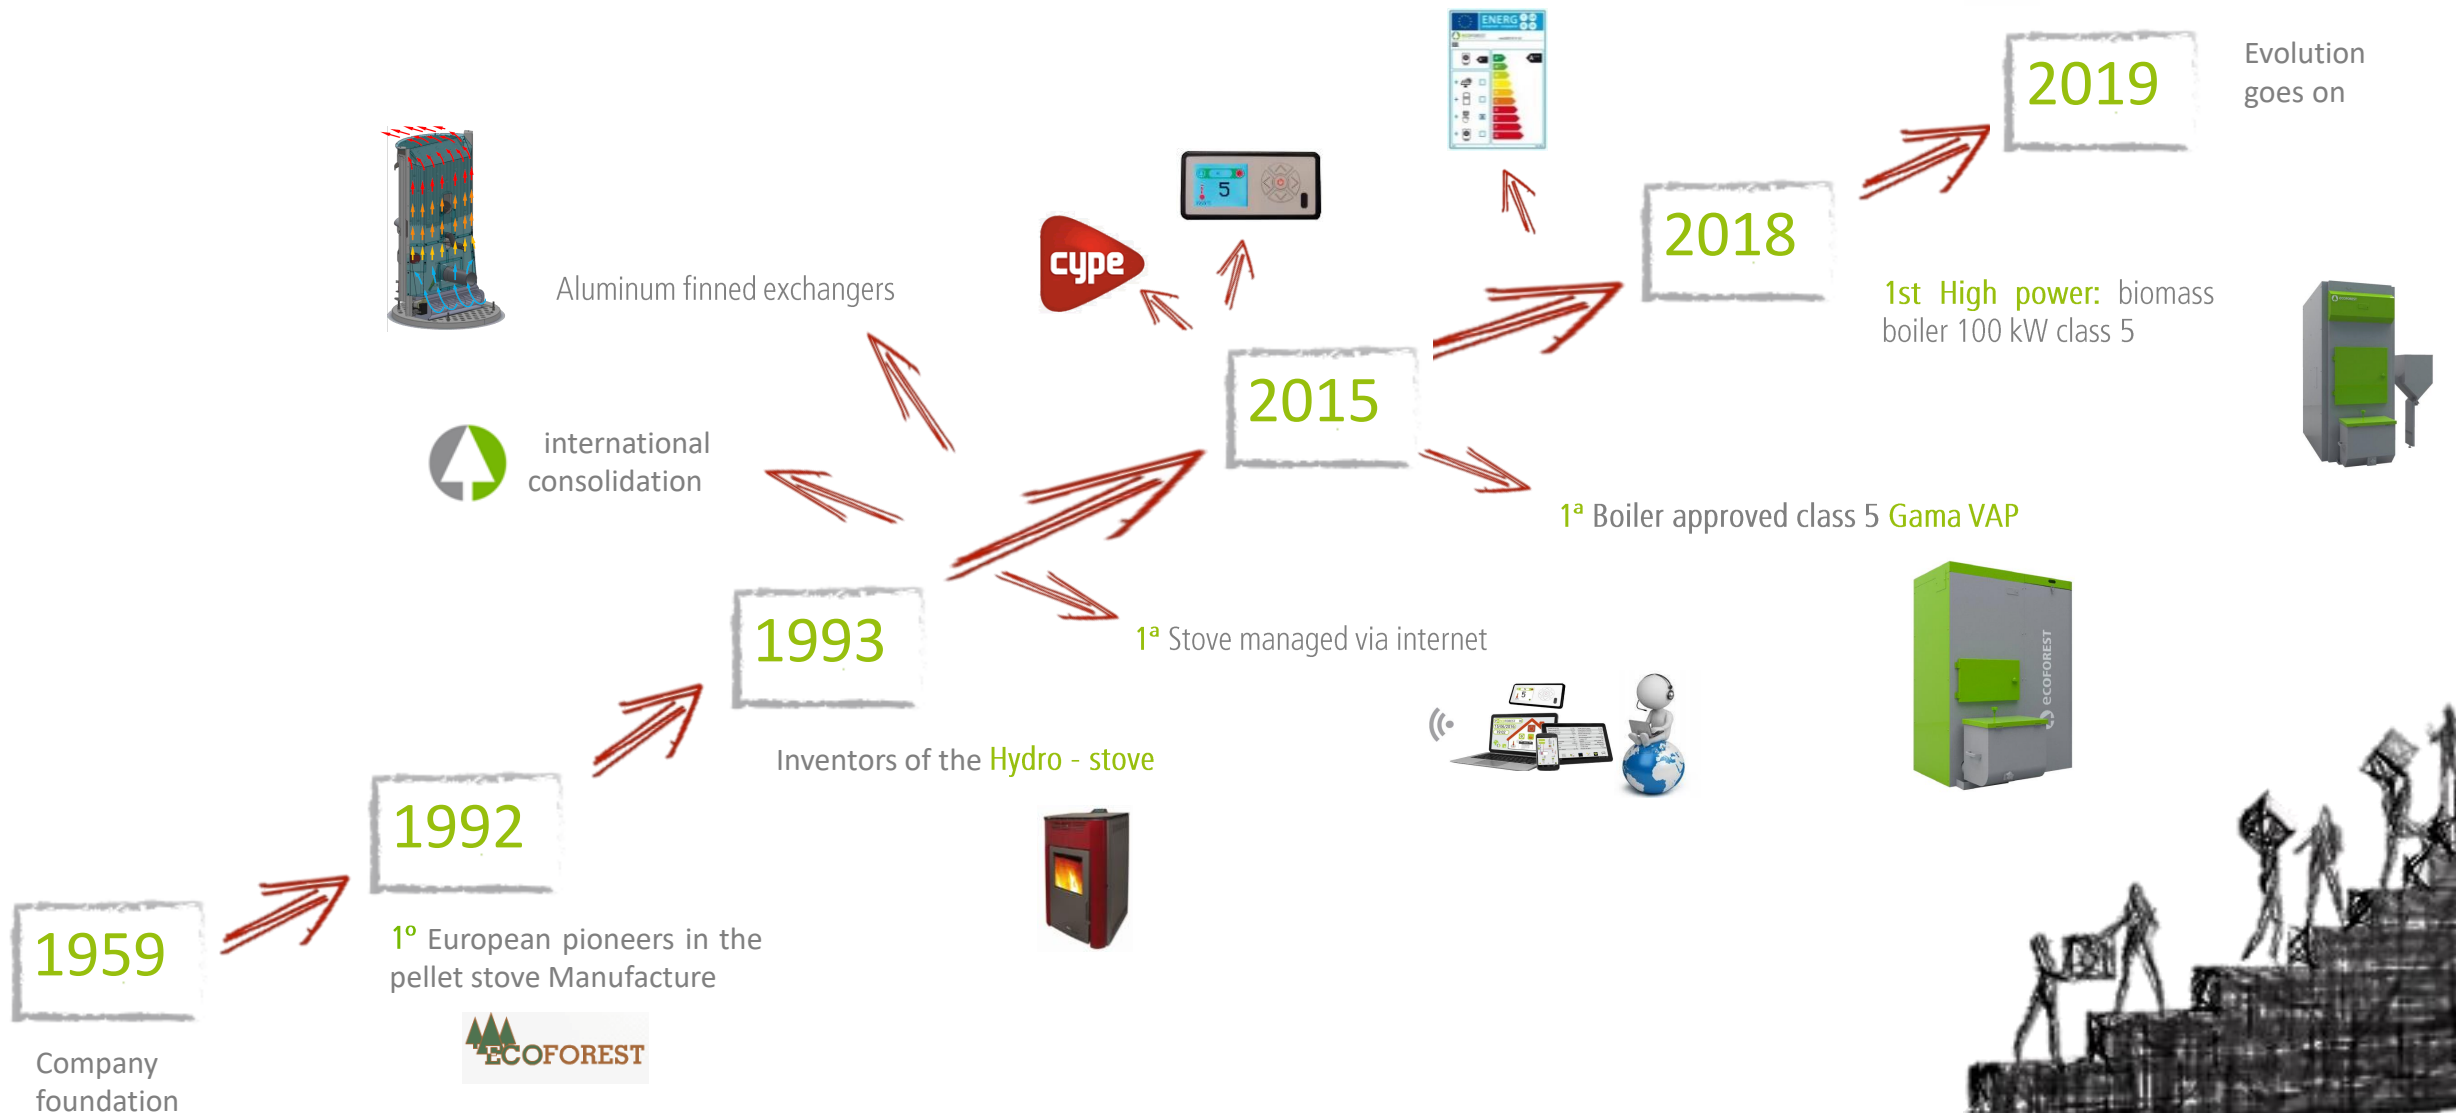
2019

Evolution goes on

ENERG

2018

1st High power: biomass boiler 100 kW class 5

cype

5

Aluminum finned exchangers

2015

international consolidation

1ª Boiler approved class 5 Gama VAP

1993

1ª Stove managed via internet

ECOFOREST

Inventors of the Hydro - stove

1992

1º European pioneers in the pellet stove Manufacture

1959

ECOFOREST

Company foundation